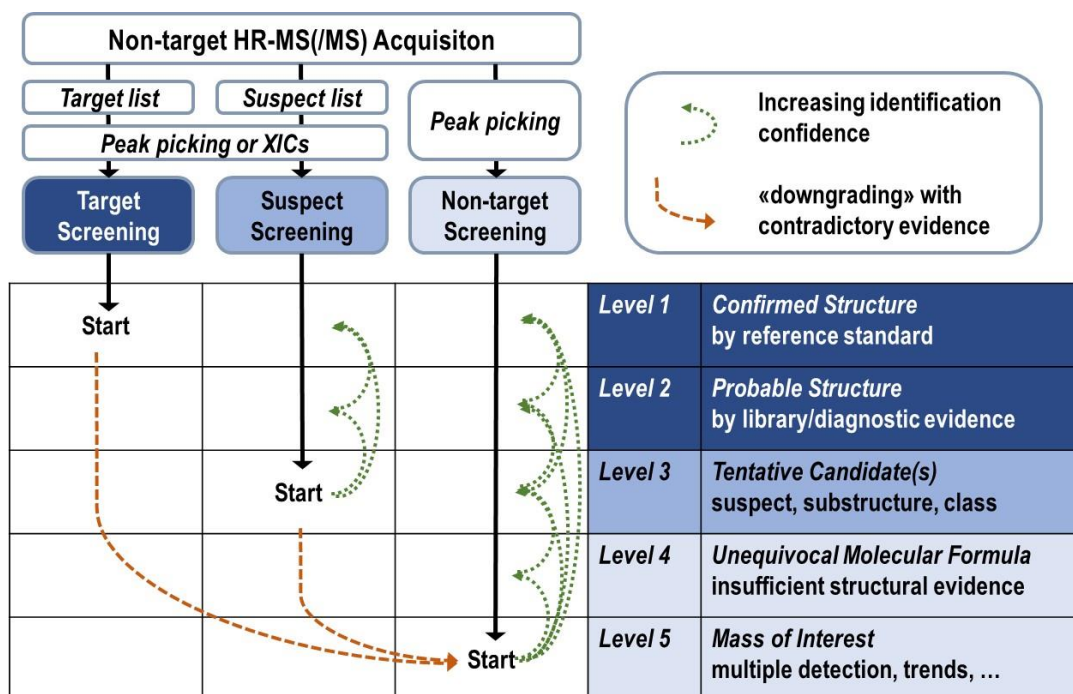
Non-target HR-MS(/MS) Acquisiton

Target list

Suspect list

Peak picking or XICs

Peak picking

Target Screening

Suspect Screening

Non-target Screening

Increasing identification confidence

«downgrading» with contradictory evidence

Start

Start

Start

| Level 1 | Confirmed Structure by reference standard |
|---|---|
| Level 2 | Probable Structure by library/diagnostic evidence |
| Level 3 | Tentative Candidate(s) suspect, substructure, class |
| Level 4 | Unequivocal Molecular Formula insufficient structural evidence |
| Level 5 | Mass of Interest multiple detection, trends, … |